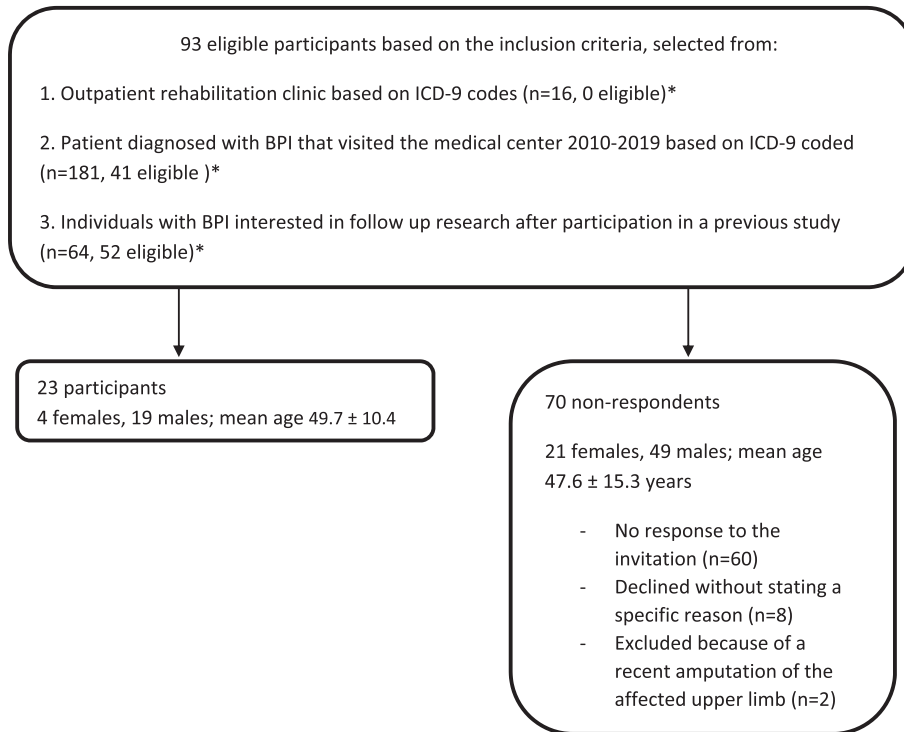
93 eligible participants based on the inclusion criteria, selected from:

1. Outpatient rehabilitation clinic based on ICD-9 codes (n=16, 0 eligible)*

2. Patient diagnosed with BPI that visited the medical center 2010-2019 based on ICD-9 coded (n=181, 41 eligible )*

3. Individuals with BPI interested in follow up research after participation in a previous study (n=64, 52 eligible)*

23 participants
4 females, 19 males; mean age 49.7 ± 10.4

70 non-respondents

21 females, 49 males; mean age 47.6 ± 15.3 years

- No response to the invitation (n=60)
- Declined without stating a specific reason (n=8)
- Excluded because of a recent amputation of the affected upper limb (n=2)